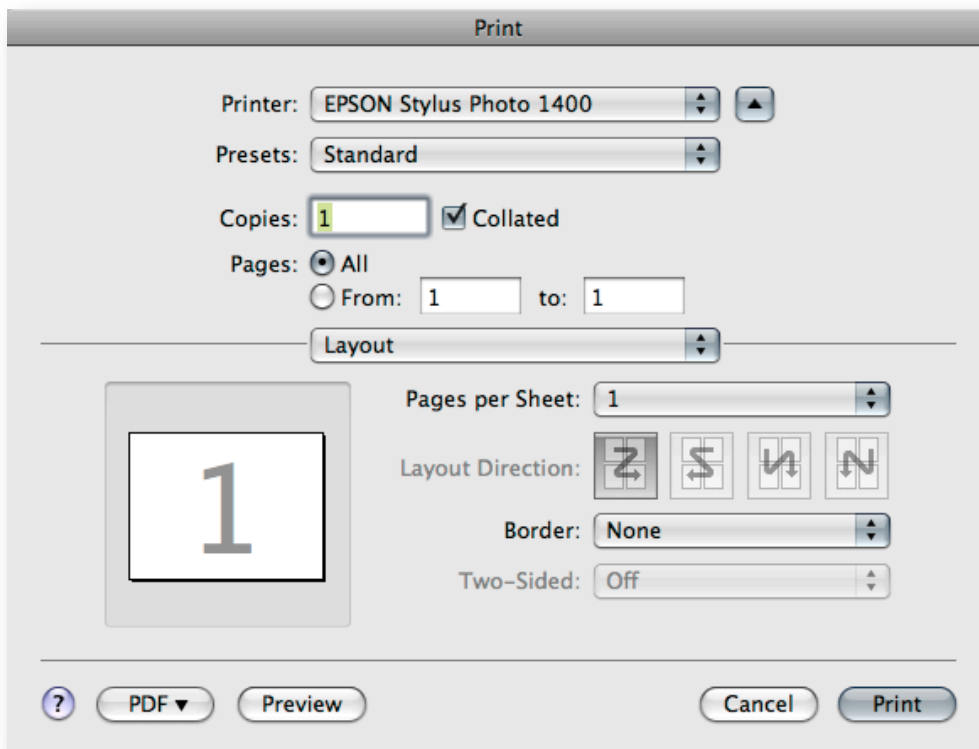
Print

Printer: EPSON Stylus Photo 1400

Presets: Standard

Copies: 1 Collated

Pages: All

From: 1 to: 1

Layout

1

Pages per Sheet: 1

Layout Direction:

Border: None

Two-Sided: Off

? PDF ▾ Preview Cancel Print